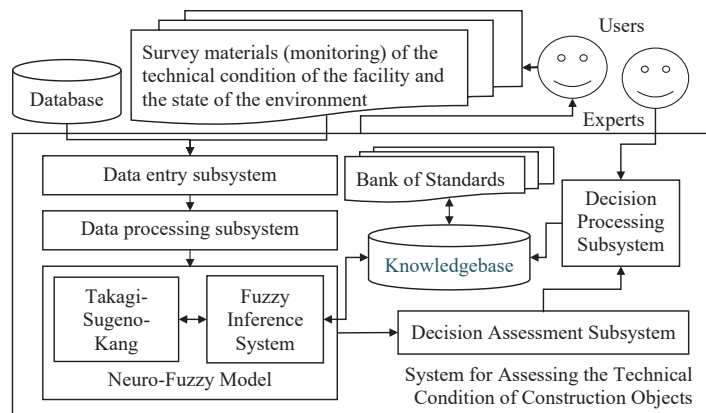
Users

Survey materials (monitoring) of the technical condition of the facility and the state of the environment

Database

Experts

Data entry subsystem

Bank of Standards

Decision Processing Subsystem

Data processing subsystem

Knowledgebase

Takagi-Sugeno-Kang

Fuzzy Inference System

Decision Assessment Subsystem

Neuro-Fuzzy Model

System for Assessing the Technical Condition of Construction Objects